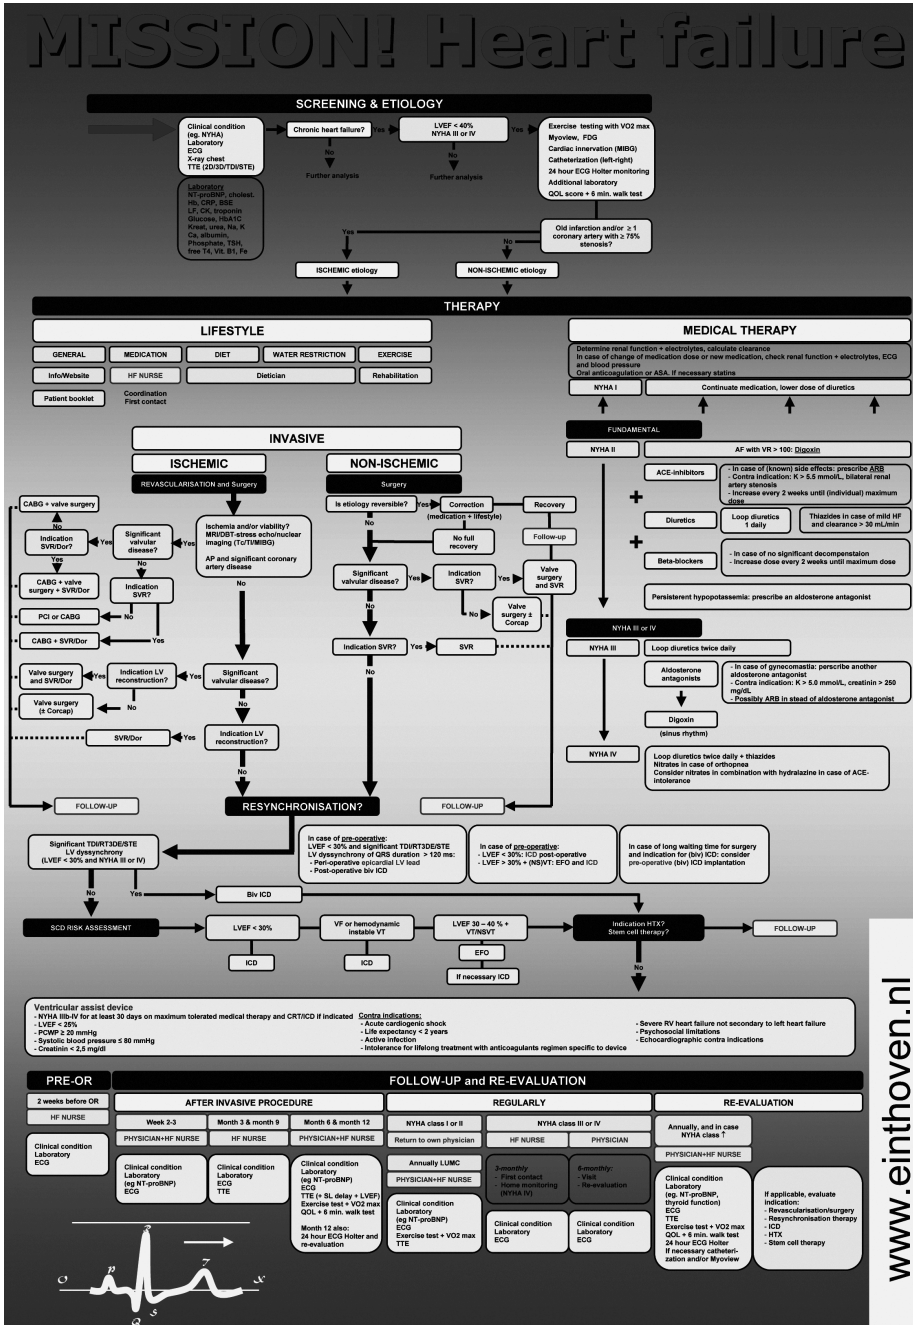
MISSION! Heart failure

SCREENING & ETIOLOGY

Clinical condition (eg. NYHA)
Laboratory
ECG
X-ray chest
TTE (2D/3D/TDI/STE)

Chronic heart failure?
Yes
No
Further analysis

LVEF < 40%
NYHA III or IV
Yes
No
Further analysis

Exercise testing with VO2 max
Myoview, FDG
Cardiac innervation (MIBG)
Catheterization (left-right)
24 hour ECG Holter monitoring
Additional laboratory
QOL score + 6 min. walk test

Laboratory
NT-proBNP, cholest. Hb, CRP, BSE LF, CK, troponin Glucose, HbA1C Kreat, urea, Na, K Ca, albumin, Phosphate, TSH, free T4, Vit. B1, Fe

Old infarction and/or ≥ 1 coronary artery with ≥ 75% stenosis?
Yes
No

ISCHEMIC etiology
NON-ISCHEMIC etiology

THERAPY

LIFESTYLE

GENERAL
MEDICATION
DIET
WATER RESTRICTION
EXERCISE
Info/Website
HF NURSE
Dietician
Rehabilitation
Patient booklet
Coordination
First contact

MEDICAL THERAPY

Determine renal function + electrolytes, calculate clearance
In case of change of medication dose or new medication, check renal function + electrolytes, ECG and blood pressure
Oral anticoagulation or ASA. If necessary statins

NYHA I
Continuate medication, lower dose of diuretics

FUNDAMENTAL

NYHA II
AF with VR > 100: Digoxin

ACE-inhibitors
- In case of (known) side effects: prescribe ARB
- Contra indication: K > 5.5 mmol/L, bilateral renal artery stenosis
- Increase every 2 weeks until (individual) maximum dose

Diuretics
Loop diuretics 1 daily
Thiazides in case of mild HF and clearance > 30 mL/min

Beta-blockers
- In case of no significant decompensataion
- Increase dose every 2 weeks until maximum dose

Persisterent hypopotassemia: prescribe an aldosterone antagonist

NYHA III or IV

NYHA III
Loop diuretics twice daily

Aldosterone antagonists
- In case of gynecomastia: perscribe another aldosterone antagonist
- Contra indication: K > 5.0 mmol/L, creatinin > 250 mg/dL
- Possibly ARB in stead of aldosterone antagonist

Digoxin (sinus rhythm)

NYHA IV
Loop diuretics twice daily + thiazides
Nitrates in case of orthopnea
Consider nitrates in combination with hydralazine in case of ACE-intolerance

INVASIVE

ISCHEMIC
REVASCULARISATION and Surgery

NON-ISCHEMIC
Surgery

CABG + valve surgery
Indication SVR/Dor?
Yes
No
Significant valvular disease?
Yes
No
CABG + valve surgery + SVR/Dor
Indication SVR?
Yes
No
PCI or CABG
CABG + SVR/Dor

Ischemia and/or viability? MRI/DBT-stress echo/nuclear imaging (Tc/TI/MIBG)
AP and significant coronary artery disease
No

Valve surgery and SVR/Dor
Yes
Indication LV reconstruction?
Yes
No
Valve surgery (± Corcap)
Significant valvular disease?
No
Yes
Indication LV reconstruction?
Yes
No
SVR/Dor

Is etiology reversible?
Yes
No
Correction (medication + lifestyle)
Recovery
No full recovery
Follow-up
Significant valvular disease?
Yes
No
Indication SVR?
Yes
No
Valve surgery and SVR
Valve surgery ± Corcap
Indication SVR?
Yes
No
SVR

FOLLOW-UP
RESYNCHRONISATION?
FOLLOW-UP

Significant TDI/RT3DE/STE LV dyssynchrony (LVEF < 30% and NYHA III or IV)
No
Yes

In case of pre-operative:
LVEF < 30% and significant TDI/RT3DE/STE LV dyssynchrony of QRS duration > 120 ms:
- Peri-operative epicardial LV lead
- Post-operative biv ICD

In case of pre-operative:
- LVEF < 30%: ICD post-operative
- LVEF > 30% + (NS)VT: EFO and ICD

In case of long waiting time for surgery and indication for (biv) ICD: consider pre-operative (biv) ICD implantation

Biv ICD

SCD RISK ASSESSMENT
LVEF < 30%
ICD
VF or hemodynamic instable VT
ICD
LVEF 30 – 40 % + VT/NSVT
EFO
If necessary ICD
Indication HTX? Stem cell therapy?
Yes
No
FOLLOW-UP

Ventricular assist device
- NYHA IIIb-IV for at least 30 days on maximum tolerated medical therapy and CRT/ICD if indicated
- LVEF < 25%
- PCWP ≥ 20 mmHg
- Systolic blood pressure ≤ 80 mmHg
- Creatinin < 2,5 mg/dl

Contra indications:
- Acute cardiogenic shock
- Life expectancy < 2 years
- Active infection
- Intolerance for lifelong treatment with anticoagulants regimen specific to device
- Severe RV heart failure not secondary to left heart failure
- Psychosocial limitations
- Echocardiographic contra indications

PRE-OR
2 weeks before OR
HF NURSE
Clinical condition
Laboratory
ECG

FOLLOW-UP and RE-EVALUATION

AFTER INVASIVE PROCEDURE
Week 2-3
PHYSICIAN+HF NURSE
Clinical condition
Laboratory (eg NT-proBNP)
ECG

Month 3 & month 9
HF NURSE
Clinical condition
Laboratory
ECG
TTE

Month 6 & month 12
PHYSICIAN+HF NURSE
Clinical condition
Laboratory (eg NT-proBNP)
ECG
TTE (+ SL delay + LVEF)
Exercise test + VO2 max
QOL + 6 min. walk test
Month 12 also:
24 hour ECG Holter and re-evaluation

REGULARLY
NYHA class I or II
Return to own physician
Annually LUMC
PHYSICIAN+HF NURSE
Clinical condition
Laboratory (eg NT-proBNP)
ECG
Exercise test + VO2 max
TTE

NYHA class III or IV
HF NURSE
3-monthly
- First contact
- Home monitoring (NYHA IV)
Clinical condition
Laboratory
ECG

PHYSICIAN
6-monthly:
- Visit
- Re-evaluation
Clinical condition
Laboratory
ECG

RE-EVALUATION
Annually, and in case NYHA class ↑
PHYSICIAN+HF NURSE
Clinical condition
Laboratory (eg. NT-proBNP, thyroid function)
ECG
TTE
Exercise test + VO2 max
QOL + 6 min. walk test
24 hour ECG Holter
If necessary catheterization and/or Myoview

If applicable, evaluate indication:
- Revascularisation/surgery
- Resynchronisation therapy
- ICD
- HTX
- Stem cell therapy

www.einthoven.nl